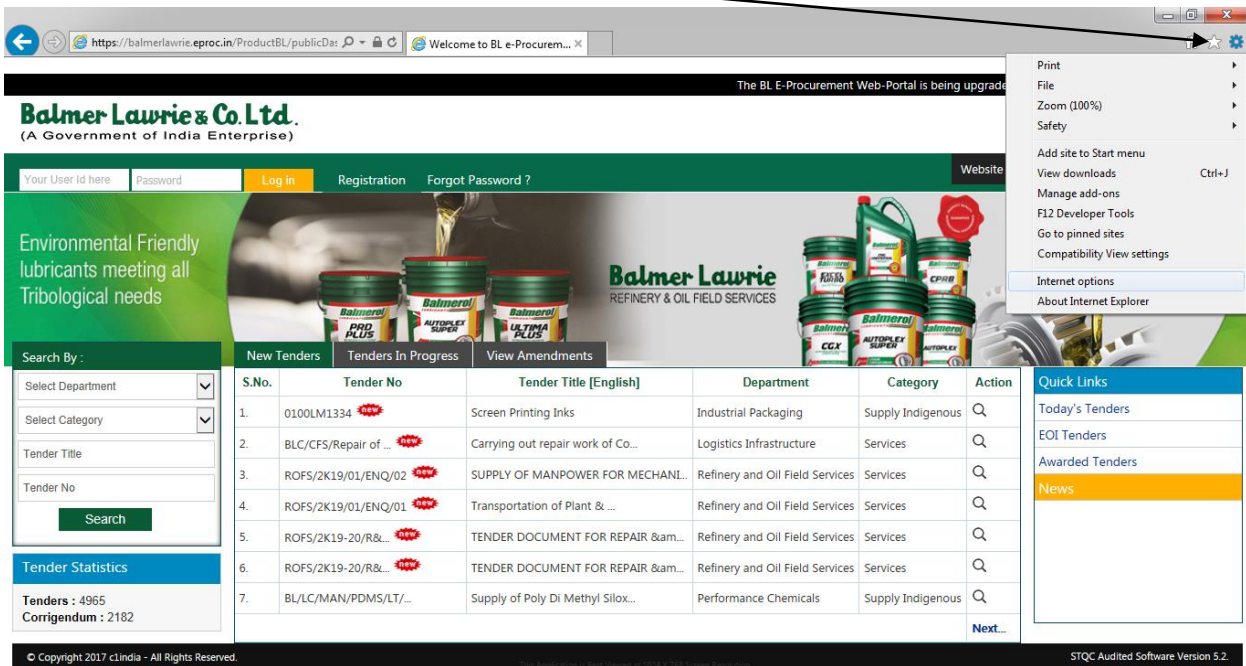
https://balmerlawrie.eproc.in/ProductBL/publicDas

Welcome to BL e-Procurem...

Print
File
Zoom (100%)
Safety
Add site to Start menu
View downloads Ctrl+J
Manage add-ons
F12 Developer Tools
Go to pinned sites
Compatibility View settings
Internet options
About Internet Explorer

The BL E-Procurement Web-Portal is being upgrade

Balmer Lawrie & Co. Ltd.
(A Government of India Enterprise)

Your User Id here
Password
Log In
Registration
Forgot Password ?
Website

Environmental Friendly lubricants meeting all Tribological needs

Balmer Lawrie
REFINERY & OIL FIELD SERVICES

Balmerol PRO PLUS
Balmerol AUTOPLEX SUPER
Balmerol ULTIMA PLUS
CGX
AUTOPLEX SUPER
CPRB

Search By :
Select Department
Select Category
Tender Title
Tender No
Search

Tender Statistics
Tenders : 4965
Corrigendum : 2182

New Tenders
Tenders In Progress
View Amendments

| S.No. | Tender No | Tender Title [English] | Department | Category | Action |
|---|---|---|---|---|---|
| 1. | 0100LM1334 new | Screen Printing Inks | Industrial Packaging | Supply Indigenous | |
| 2. | BLC/CFS/Repair of ... new | Carrying out repair work of Co... | Logistics Infrastructure | Services | |
| 3. | ROFS/2K19/01/ENQ/02 new | SUPPLY OF MANPOWER FOR MECHANI... | Refinery and Oil Field Services | Services | |
| 4. | ROFS/2K19/01/ENQ/01 new | Transportation of Plant & ... | Refinery and Oil Field Services | Services | |
| 5. | ROFS/2K19-20/R&... new | TENDER DOCUMENT FOR REPAIR &am... | Refinery and Oil Field Services | Services | |
| 6. | ROFS/2K19-20/R&... new | TENDER DOCUMENT FOR REPAIR &am... | Refinery and Oil Field Services | Services | |
| 7. | BL/LC/MAN/PDMS/LT/... | Supply of Poly Di Methyl Silox... | Performance Chemicals | Supply Indigenous | |

Next...

Quick Links
Today's Tenders
EOI Tenders
Awarded Tenders
News

© Copyright 2017 c1india - All Rights Reserved.
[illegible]
STQC Audited Software Version 5.2.